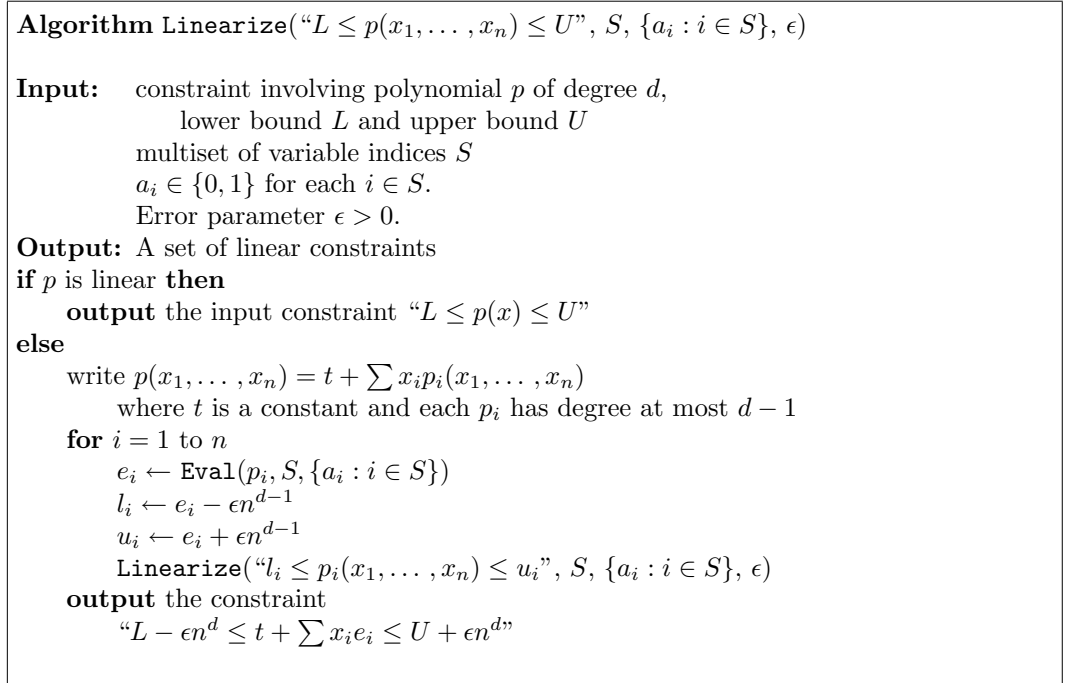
**Algorithm** Linearize(“$L \leq p(x_1, \ldots, x_n) \leq U$”, $S$, $\{a_i : i \in S\}$, $\epsilon$)

**Input:** constraint involving polynomial $p$ of degree $d$, lower bound $L$ and upper bound $U$
multiset of variable indices $S$
$a_i \in \{0, 1\}$ for each $i \in S$.
Error parameter $\epsilon > 0$.
**Output:** A set of linear constraints
**if** $p$ is linear **then**
**output** the input constraint “$L \leq p(x) \leq U$”
**else**
write $p(x_1, \ldots, x_n) = t + \sum x_i p_i(x_1, \ldots, x_n)$
where $t$ is a constant and each $p_i$ has degree at most $d - 1$
**for** $i = 1$ to $n$
$e_i \leftarrow$ Eval$(p_i, S, \{a_i : i \in S\})$
$l_i \leftarrow e_i - \epsilon n^{d-1}$
$u_i \leftarrow e_i + \epsilon n^{d-1}$
Linearize(“$l_i \leq p_i(x_1, \ldots, x_n) \leq u_i$”, $S$, $\{a_i : i \in S\}$, $\epsilon$)
**output** the constraint
“$L - \epsilon n^d \leq t + \sum x_i e_i \leq U + \epsilon n^d$”